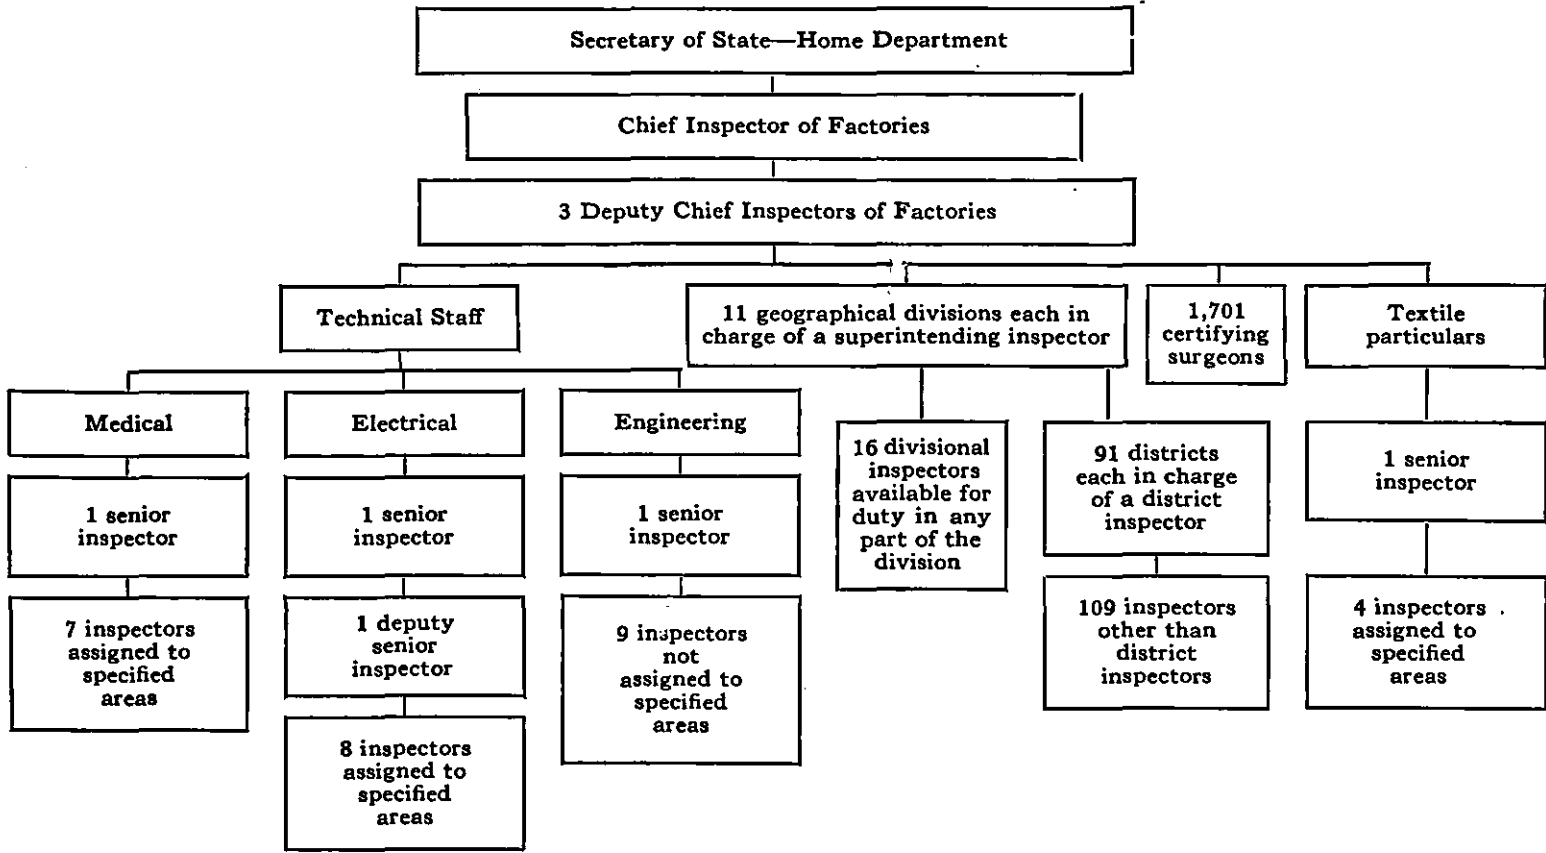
Secretary of State—Home Department

Chief Inspector of Factories

3 Deputy Chief Inspectors of Factories

Technical Staff

11 geographical divisions each in charge of a superintending inspector

1,701 certifying surgeons

Textile particulars

Medical

1 senior inspector

7 inspectors assigned to specified areas

Electrical

1 senior inspector

1 deputy senior inspector

8 inspectors assigned to specified areas

Engineering

1 senior inspector

9 inspectors not assigned to specified areas

16 divisional inspectors available for duty in any part of the division

91 districts each in charge of a district inspector

109 inspectors other than district inspectors

1 senior inspector

4 inspectors assigned to specified areas